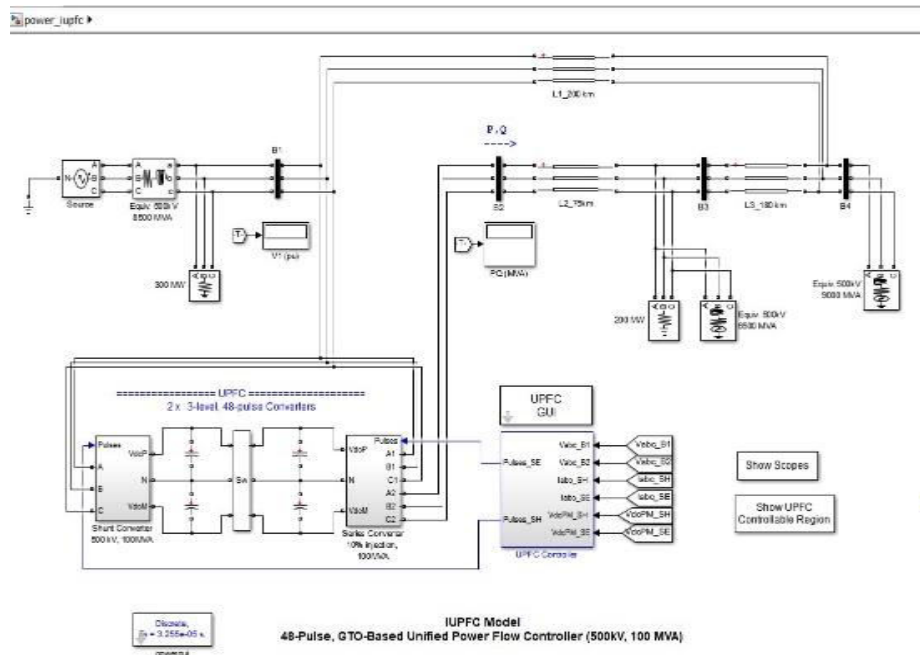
power_iupfc ▸

L1_200 km

P, Q

B1

Source

Equiv. 500kV 8500 MVA

V1 (pu)

300 MW

B2

L2_75km

B3

L3_180 km

B4

PQ (MVA)

200 MW

Equiv. 500kV 6500 MVA

Equiv. 500kV 9000 MVA

================ UPFC ================
2 x 3-level, 48-pulse Converters

Pulses

A

B

C

VdcP

N

VdcM

Shunt Converter 500 kV, 100MVA

Sw

VdcP

N

VdcM

Pulses

A1

B1

C1

A2

B2

C2

Series Converter 10% injection, 100MVA

UPFC GUI

Pulses_SE

Pulses_SH

Vabc_B1

Vabc_B2

Iabc_SH

Iabc_SE

VdcPM_SH

VdcPM_SE

UPFC Controller

Vabc_B1

Vabc_B2

Iabc_SH

Iabc_SE

VdcPM_SH

VdcPM_SE

Show Scopes

Show UPFC Controllable Region

Discrete, Ts = 3.255e-05 s.

powergui

IUPFC Model
48-Pulse, GTO-Based Unified Power Flow Controller (500kV, 100 MVA)